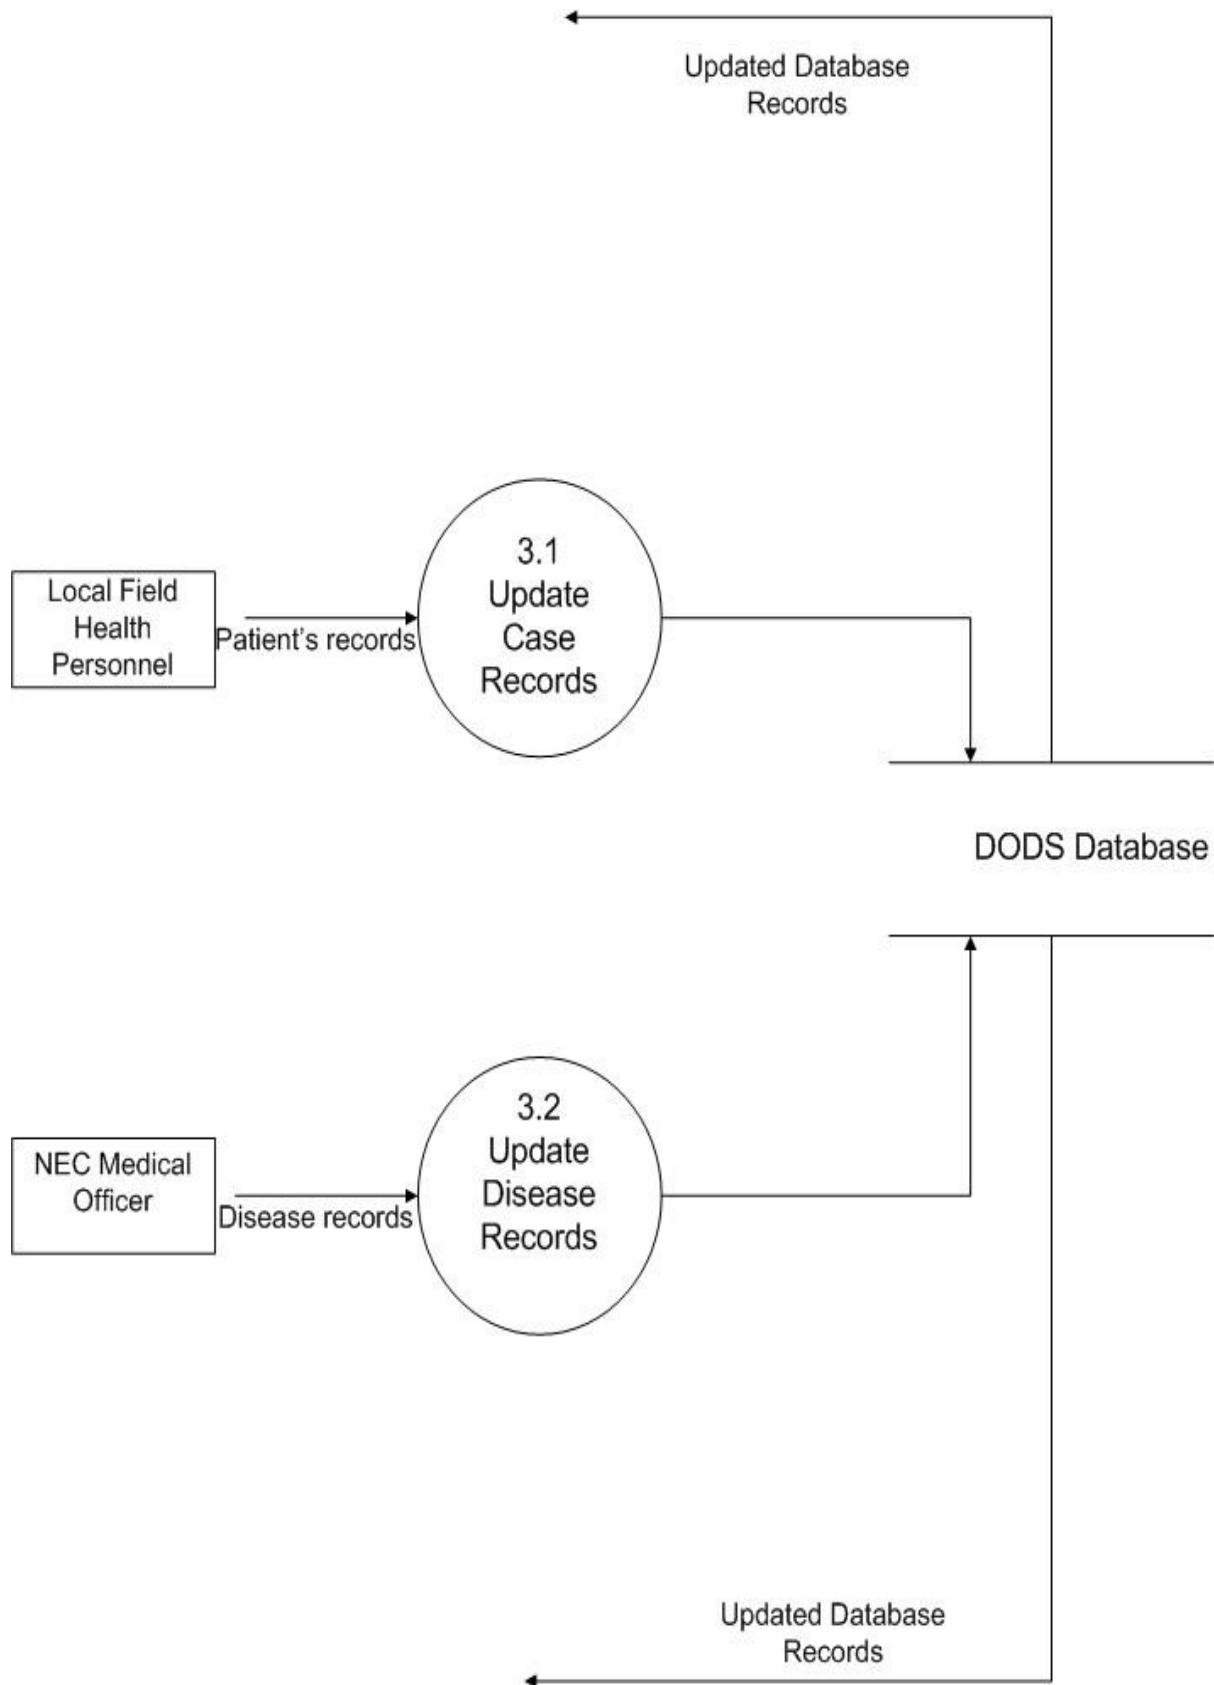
Updated Database Records

Local Field Health Personnel

Patient's records

3.1
Update Case Records

DODS Database

NEC Medical Officer

Disease records

3.2
Update Disease Records

Updated Database Records